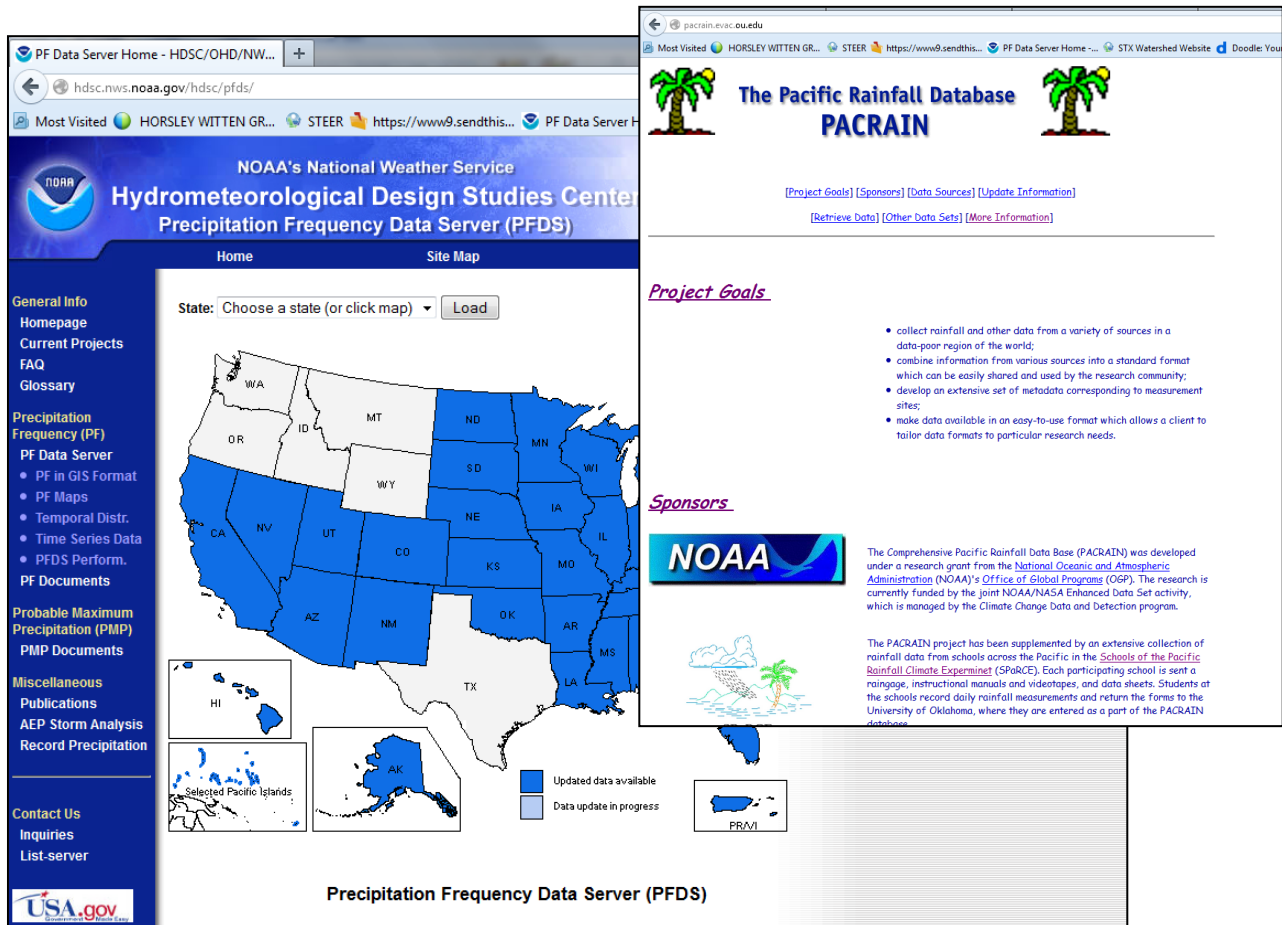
PF Data Server Home - HDSC/OHD/NW...
hdsc.nws.noaa.gov/hdsc/pfds/
Most Visited HORSLEY WITTEN GR... STEER https://www9.sendthis... PF Data Server H

NOAA
NOAA's National Weather Service
Hydrometeorological Design Studies Center
Precipitation Frequency Data Server (PFDS)

Home Site Map

General Info
Homepage
Current Projects
FAQ
Glossary

Precipitation Frequency (PF)
PF Data Server
PF in GIS Format
PF Maps
Temporal Distr.
Time Series Data
PFDS Perform.
PF Documents

Probable Maximum Precipitation (PMP)
PMP Documents

Miscellaneous
Publications
AEP Storm Analysis
Record Precipitation

Contact Us
Inquiries
List-server

USA.gov

State: Choose a state (or click map) Load

WA OR ID MT WY ND SD NE MN WI IA IL CA NV UT CO KS MO AZ NM OK AR TX MS LA HI AK

Selected Pacific Islands

Updated data available
Data update in progress

PR/VI

Precipitation Frequency Data Server (PFDS)

pacrain.evac.ou.edu
Most Visited HORSLEY WITTEN GR... STEER https://www9.sendthis... PF Data Server Home -... STX Watershed Website Doodle: Your

The Pacific Rainfall Database
PACRAIN

[Project Goals] [Sponsors] [Data Sources] [Update Information]
[Retrieve Data] [Other Data Sets] [More Information]

Project Goals

• collect rainfall and other data from a variety of sources in a data-poor region of the world;
• combine information from various sources into a standard format which can be easily shared and used by the research community;
• develop an extensive set of metadata corresponding to measurement sites;
• make data available in an easy-to-use format which allows a client to tailor data formats to particular research needs.

Sponsors

NOAA

The Comprehensive Pacific Rainfall Data Base (PACRAIN) was developed under a research grant from the National Oceanic and Atmospheric Administration (NOAA)'s Office of Global Programs (OGP). The research is currently funded by the joint NOAA/NASA Enhanced Data Set activity, which is managed by the Climate Change Data and Detection program.

The PACRAIN project has been supplemented by an extensive collection of rainfall data from schools across the Pacific in the Schools of the Pacific Rainfall Climate Experminet (SPaRCE). Each participating school is sent a raingage, instructional manuals and videotapes, and data sheets. Students at the schools record daily rainfall measurements and return the forms to the University of Oklahoma, where they are entered as a part of the PACRAIN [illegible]